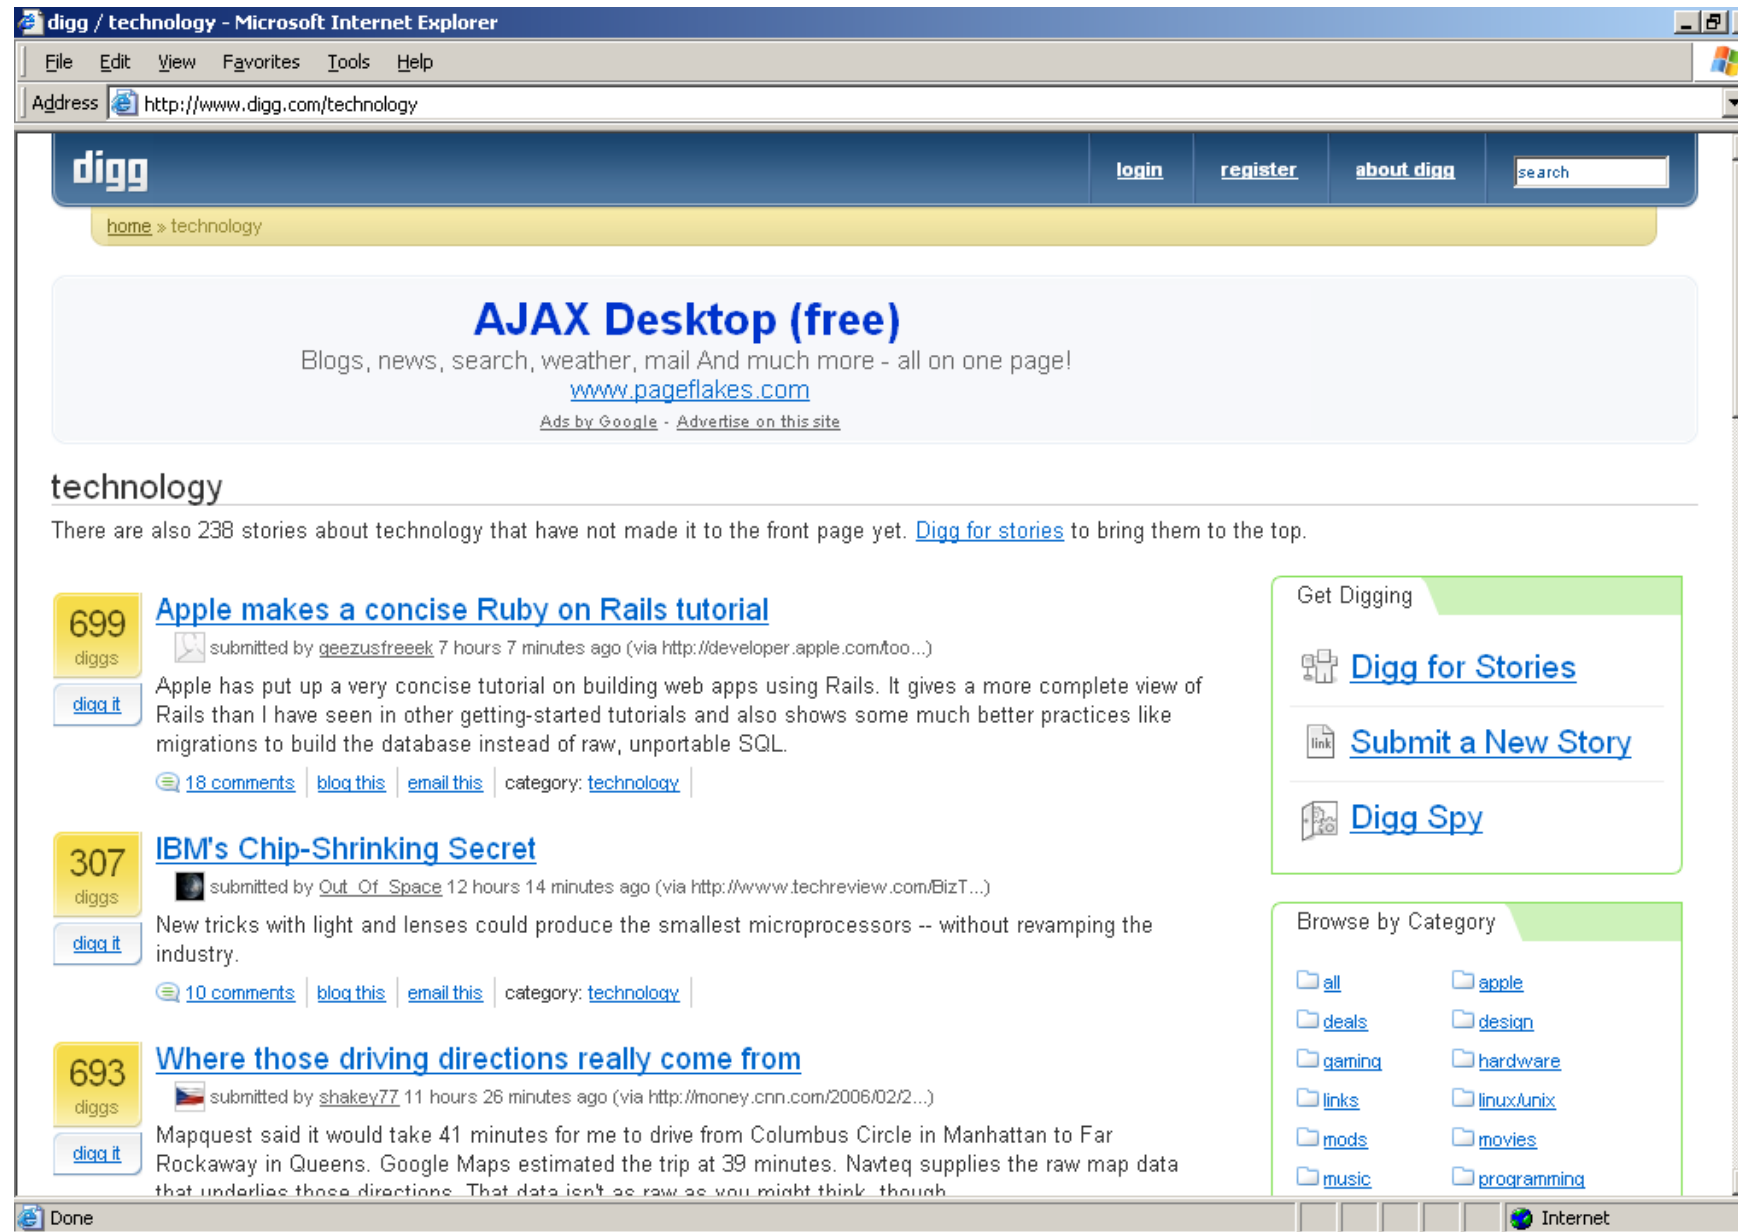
digg / technology - Microsoft Internet Explorer

File Edit View Favorites Tools Help

Address http://www.digg.com/technology

digg

login register about digg search

home » technology

AJAX Desktop (free)

Blogs, news, search, weather, mail And much more - all on one page!

www.pageflakes.com

Ads by Google - Advertise on this site

technology

There are also 238 stories about technology that have not made it to the front page yet. Digg for stories to bring them to the top.

699 diggs

digg it

Apple makes a concise Ruby on Rails tutorial

submitted by geezusfreeek 7 hours 7 minutes ago (via http://developer.apple.com/too...)

Apple has put up a very concise tutorial on building web apps using Rails. It gives a more complete view of Rails than I have seen in other getting-started tutorials and also shows some much better practices like migrations to build the database instead of raw, unportable SQL.

18 comments | blog this | email this | category: technology

307 diggs

digg it

IBM's Chip-Shrinking Secret

submitted by Out_Of_Space 12 hours 14 minutes ago (via http://www.techreview.com/BizT...)

New tricks with light and lenses could produce the smallest microprocessors -- without revamping the industry.

10 comments | blog this | email this | category: technology

693 diggs

digg it

Where those driving directions really come from

submitted by shakey77 11 hours 26 minutes ago (via http://money.cnn.com/2006/02/2...)

Mapquest said it would take 41 minutes for me to drive from Columbus Circle in Manhattan to Far Rockaway in Queens. Google Maps estimated the trip at 39 minutes. Navteq supplies the raw map data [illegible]

Get Digging

Digg for Stories

Submit a New Story

Digg Spy

Browse by Category

all
apple
deals
design
gaming
hardware
links
linux/unix
mods
movies
music
programming

Done

Internet